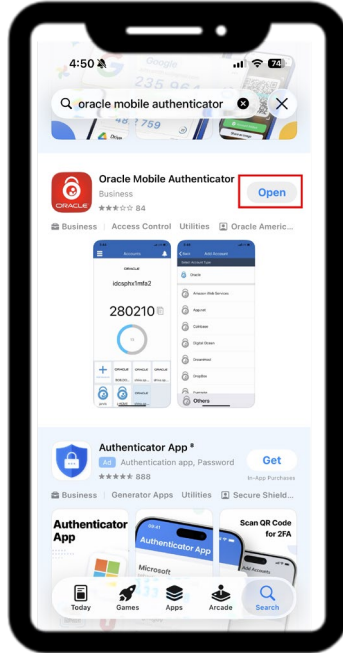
4:50 74

oracle mobile authenticator

ORACLE

Oracle Mobile Authenticator
Business
84

Open

Business | Access Control | Utilities | Oracle Americ...

Accounts

ORACLE

idcsphx1mfa2

280210

Add Account

Oracle

Amazon Web Services

Appurer

Coinbase

Digital Ocean

Dreamhost

DropBox

Others

Authenticator App ®
Ad Authentication app, Password
888

Get
In-App Purchases

Business | Generator Apps | Utilities | Secure Shield...

Authenticator App

Authenticator App

Microsoft

Scan QR Code for 2FA

Today Games Apps Arcade Search